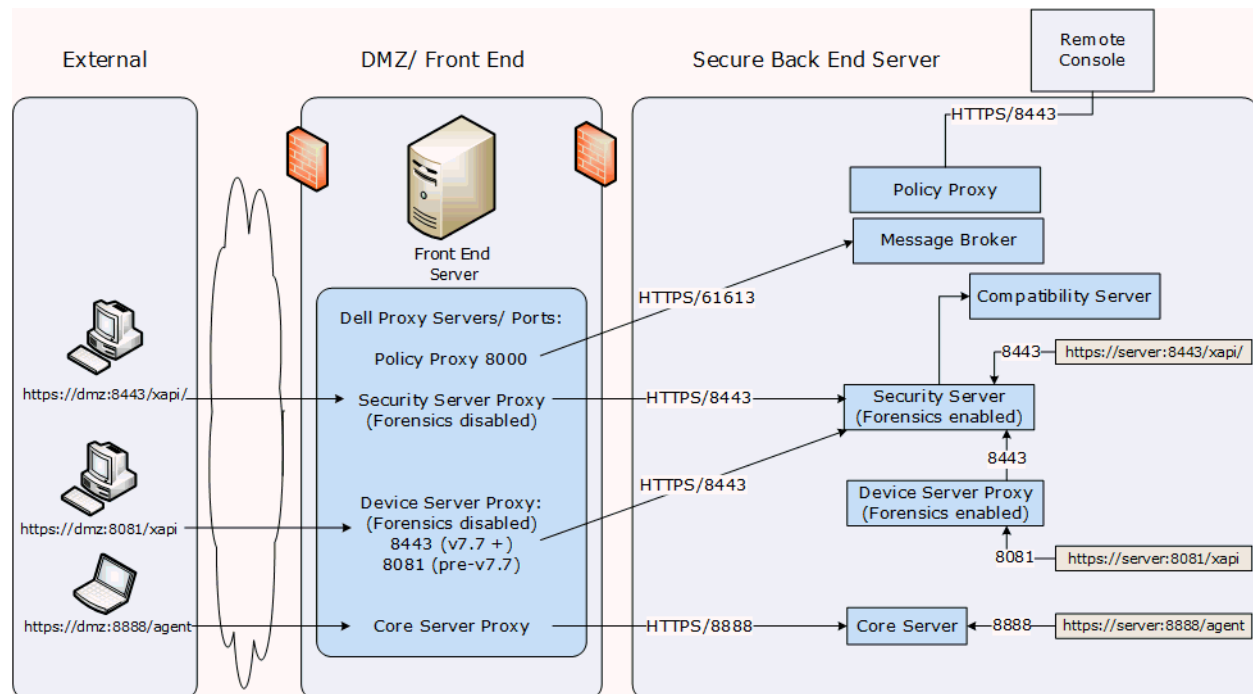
External

DMZ/ Front End

Secure Back End Server

Remote Console

HTTPS/8443

Policy Proxy

Message Broker

Front End Server

HTTPS/61613

Compatibility Server

Dell Proxy Servers/ Ports:

Policy Proxy 8000

8443

https://server:8443/xapi/

https://dmz:8443/xapi/

Security Server Proxy (Forensics disabled)

HTTPS/8443

Security Server (Forensics enabled)

8443

HTTPS/8443

Device Server Proxy (Forensics enabled)

https://dmz:8081/xapi

Device Server Proxy: (Forensics disabled) 8443 (v7.7 +) 8081 (pre-v7.7)

8081

https://server:8081/xapi

https://dmz:8888/agent

Core Server Proxy

HTTPS/8888

Core Server

8888

https://server:8888/agent